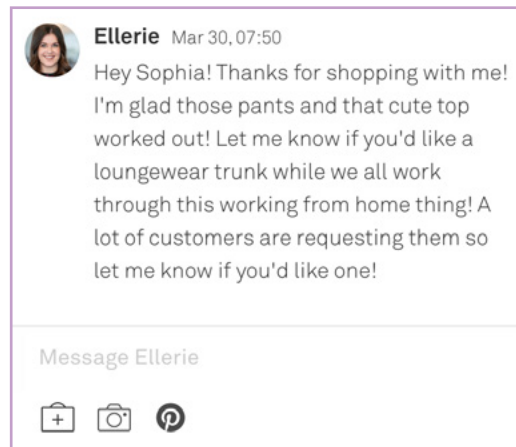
Ellerie Mar 30, 07:50

Hey Sophia! Thanks for shopping with me! I'm glad those pants and that cute top worked out! Let me know if you'd like a loungewear trunk while we all work through this working from home thing! A lot of customers are requesting them so let me know if you'd like one!

Message Ellerie